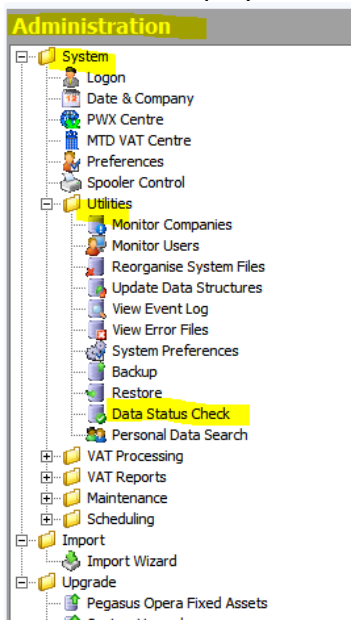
Administration
System
Logon
Date & Company
PWX Centre
MTD VAT Centre
Preferences
Spooler Control
Utilities
Monitor Companies
Monitor Users
Reorganise System Files
Update Data Structures
View Event Log
View Error Files
System Preferences
Backup
Restore
Data Status Check
Personal Data Search
VAT Processing
VAT Reports
Maintenance
Scheduling
Import
Import Wizard
Upgrade
Pegasus Opera Fixed Assets
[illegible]